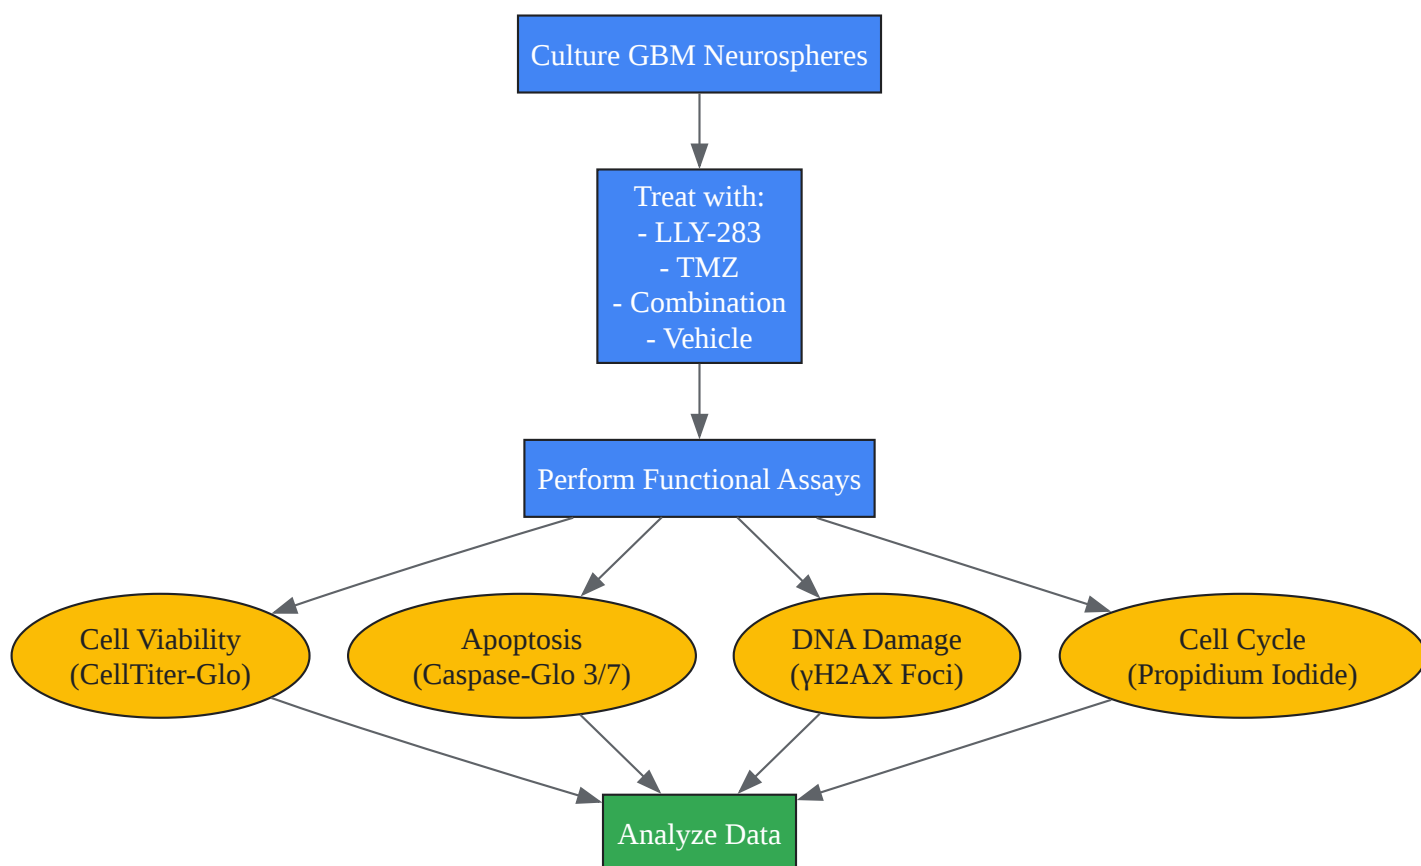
Culture GBM Neurospheres

Treat with:
- LLY-283
- TMZ
- Combination
- Vehicle

Perform Functional Assays

Cell Viability
(CellTiter-Glo)

Apoptosis
(Caspase-Glo 3/7)

DNA Damage
(γH2AX Foci)

Cell Cycle
(Propidium Iodide)

Analyze Data